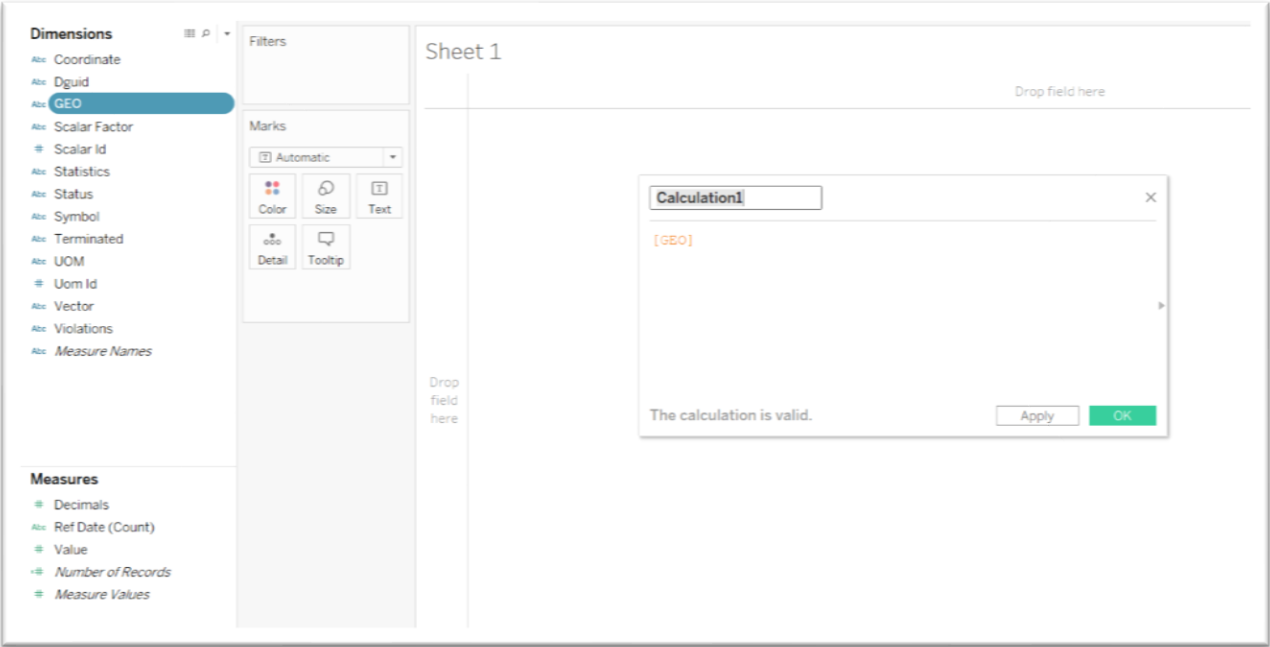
Dimensions

Abc Coordinate
Abc Dguid
Abc GEO
Abc Scalar Factor
# Scalar Id
Abc Statistics
Abc Status
Abc Symbol
Abc Terminated
Abc UOM
# Uom Id
Abc Vector
Abc Violations
Abc Measure Names

Measures

# Decimals
Abc Ref Date (Count)
# Value
# Number of Records
# Measure Values

Filters

Marks

Automatic

Color
Size
Text
Detail
Tooltip

Sheet 1

Drop field here

Drop field here

Calculation1

[GEO]

The calculation is valid.

Apply
OK